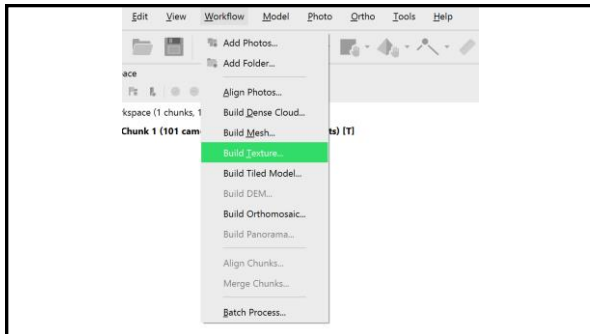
Edit View Workflow Model Photo Ortho Tools Help

Add Photos...
Add Folder...
Align Photos...
Build Dense Cloud...
Build Mesh...
Build Texture...
Build Tiled Model...
Build DEM...
Build Orthomosaic...
Build Panorama...
Align Chunks...
Merge Chunks...
Batch Process...

ace
kspace (1 chunks, 1
Chunk 1 (101 cam ts) [T]